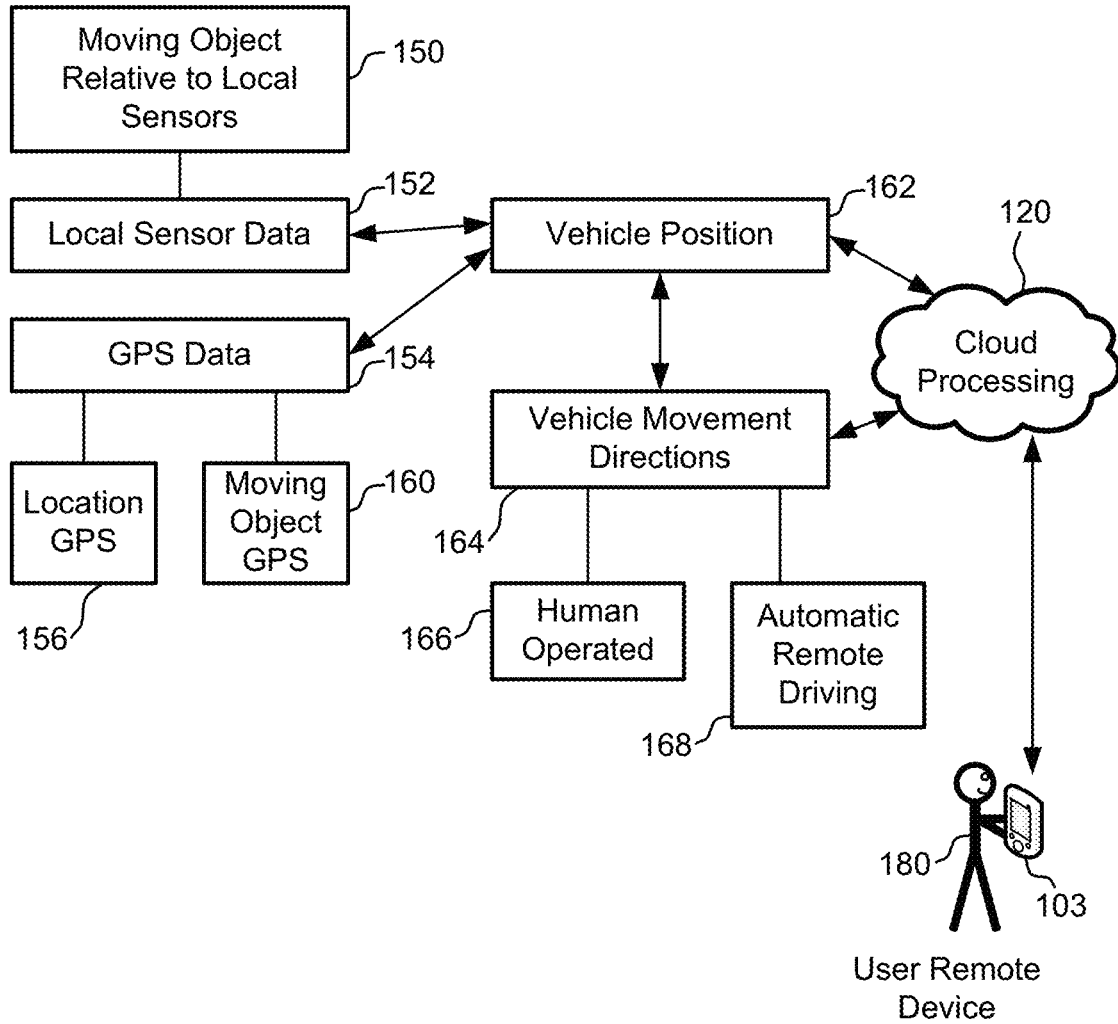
Moving Object Relative to Local Sensors

150

Local Sensor Data

152

Vehicle Position

162

120

GPS Data

154

Cloud Processing

Vehicle Movement Directions

Location GPS

Moving Object GPS

160

164

156

Human Operated

166

Automatic Remote Driving

168

180

103

User Remote Device